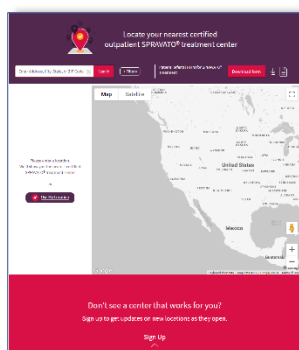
Locate your nearest certified outpatient SPRAVATO® treatment center

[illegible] Search Filter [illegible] Download form

Map Satellite

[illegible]

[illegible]

United States

Mexico

Don't see a center that works for you?

Sign up to get updates on new locations as they open.

Sign Up